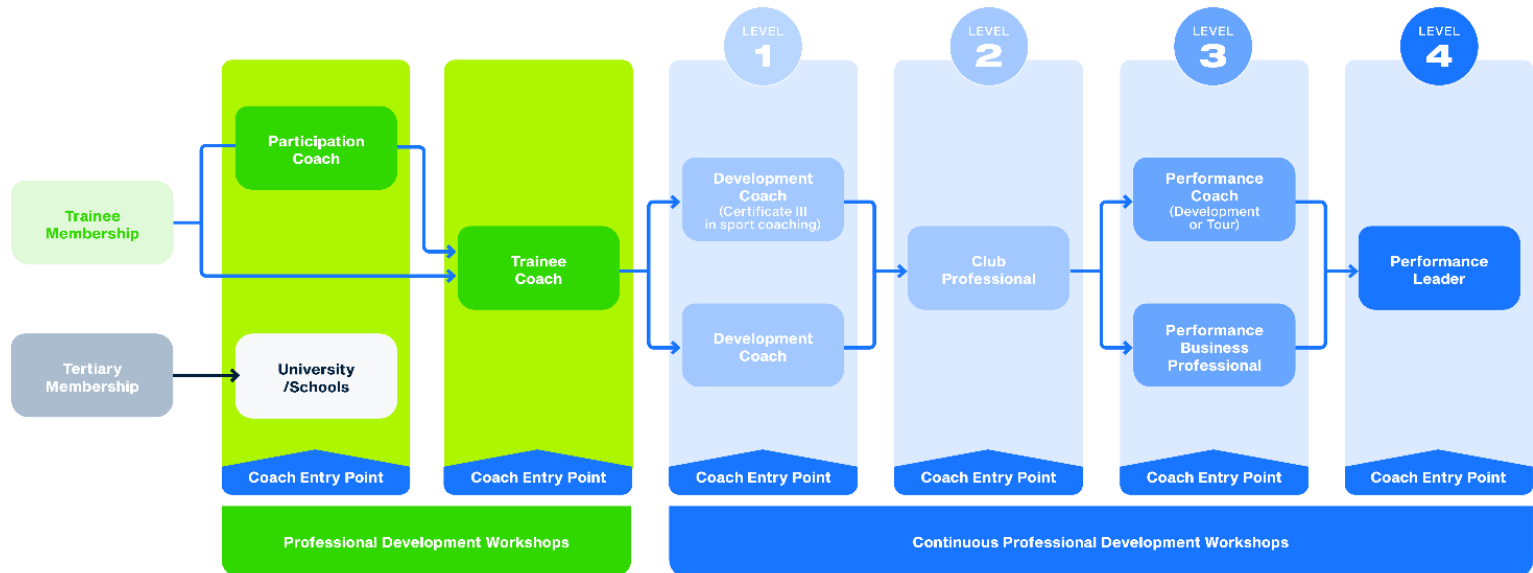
LEVEL 1

LEVEL 2

LEVEL 3

LEVEL 4

Trainee Membership

Tertiary Membership

Participation Coach

University /Schools

Coach Entry Point

Trainee Coach

Coach Entry Point

Development Coach (Certificate III in sport coaching)

Development Coach

Coach Entry Point

Club Professional

Coach Entry Point

Performance Coach (Development or Tour)

Performance Business Professional

Coach Entry Point

Performance Leader

Coach Entry Point

Professional Development Workshops

Continuous Professional Development Workshops